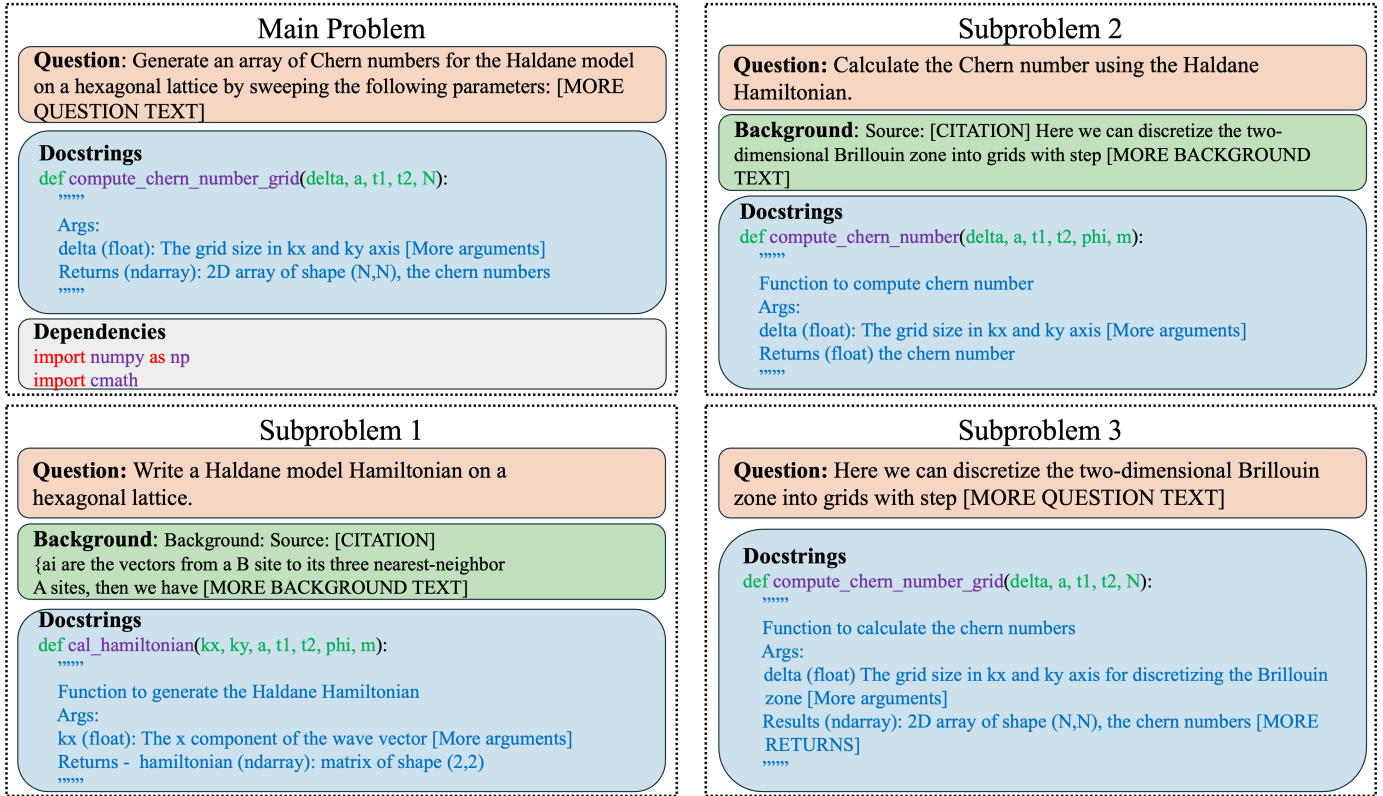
Main Problem

**Question**: Generate an array of Chern numbers for the Haldane model on a hexagonal lattice by sweeping the following parameters: [MORE QUESTION TEXT]

**Docstrings**
def compute_chern_number_grid(delta, a, t1, t2, N):
""""""
Args:
delta (float): The grid size in kx and ky axis [More arguments]
Returns (ndarray): 2D array of shape (N,N), the chern numbers
""""""

**Dependencies**
import numpy as np
import cmath

Subproblem 1

**Question:** Write a Haldane model Hamiltonian on a hexagonal lattice.

**Background**: Background: Source: [CITATION] {ai are the vectors from a B site to its three nearest-neighbor A sites, then we have [MORE BACKGROUND TEXT]

**Docstrings**
def cal_hamiltonian(kx, ky, a, t1, t2, phi, m):
""""""
Function to generate the Haldane Hamiltonian
Args:
kx (float): The x component of the wave vector [More arguments]
Returns - hamiltonian (ndarray): matrix of shape (2,2)
""""""

Subproblem 2

**Question:** Calculate the Chern number using the Haldane Hamiltonian.

**Background**: Source: [CITATION] Here we can discretize the two-dimensional Brillouin zone into grids with step [MORE BACKGROUND TEXT]

**Docstrings**
def compute_chern_number(delta, a, t1, t2, phi, m):
""""""
Function to compute chern number
Args:
delta (float): The grid size in kx and ky axis [More arguments]
Returns (float) the chern number
""""""

Subproblem 3

**Question:** Here we can discretize the two-dimensional Brillouin zone into grids with step [MORE QUESTION TEXT]

**Docstrings**
def compute_chern_number_grid(delta, a, t1, t2, N):
""""""
Function to calculate the chern numbers
Args:
delta (float) The grid size in kx and ky axis for discretizing the Brillouin zone [More arguments]
Results (ndarray): 2D array of shape (N,N), the chern numbers [MORE RETURNS]
""""""